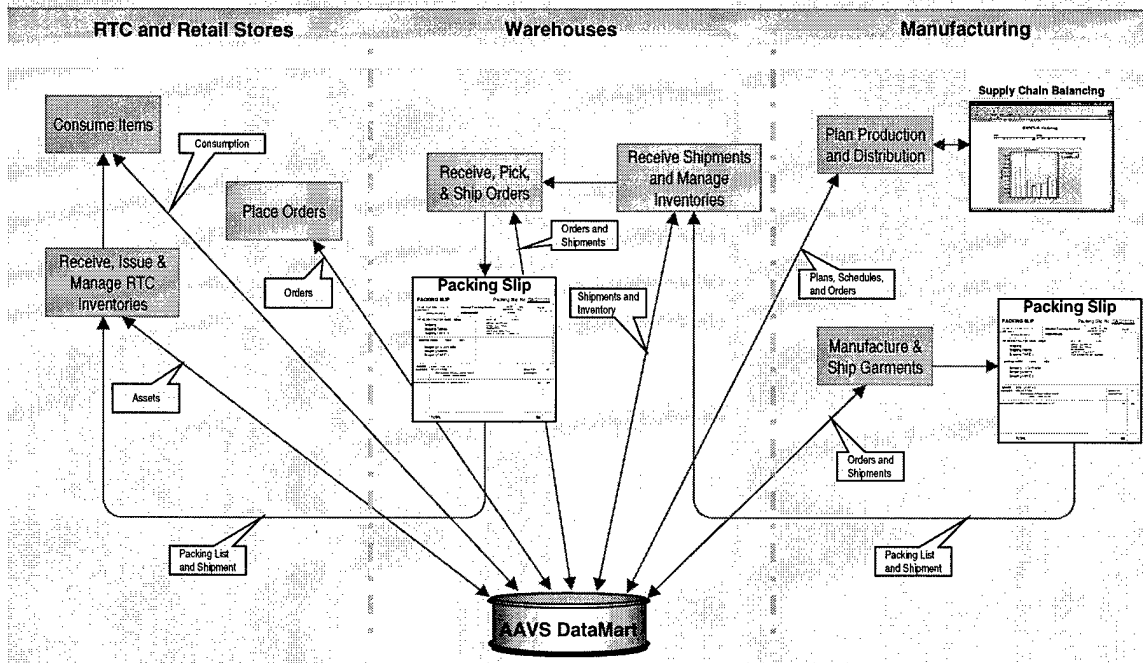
RTC and Retail Stores

Warehouses

Manufacturing

Supply Chain Balancing

Consume Items

Consumption

Place Orders

Receive, Pick, & Ship Orders

Receive Shipments and Manage Inventories

Plan Production and Distribution

Orders and Shipments

Receive, Issue & Manage RTC Inventories

Orders

Packing Slip

PACKING SLIP

Shipments and Inventory

Plans, Schedules, and Orders

Packing Slip

PACKING SLIP

Manufacture & Ship Garments

Assets

Orders and Shipments

Packing List and Shipment

Packing List and Shipment

AAVS DataMart